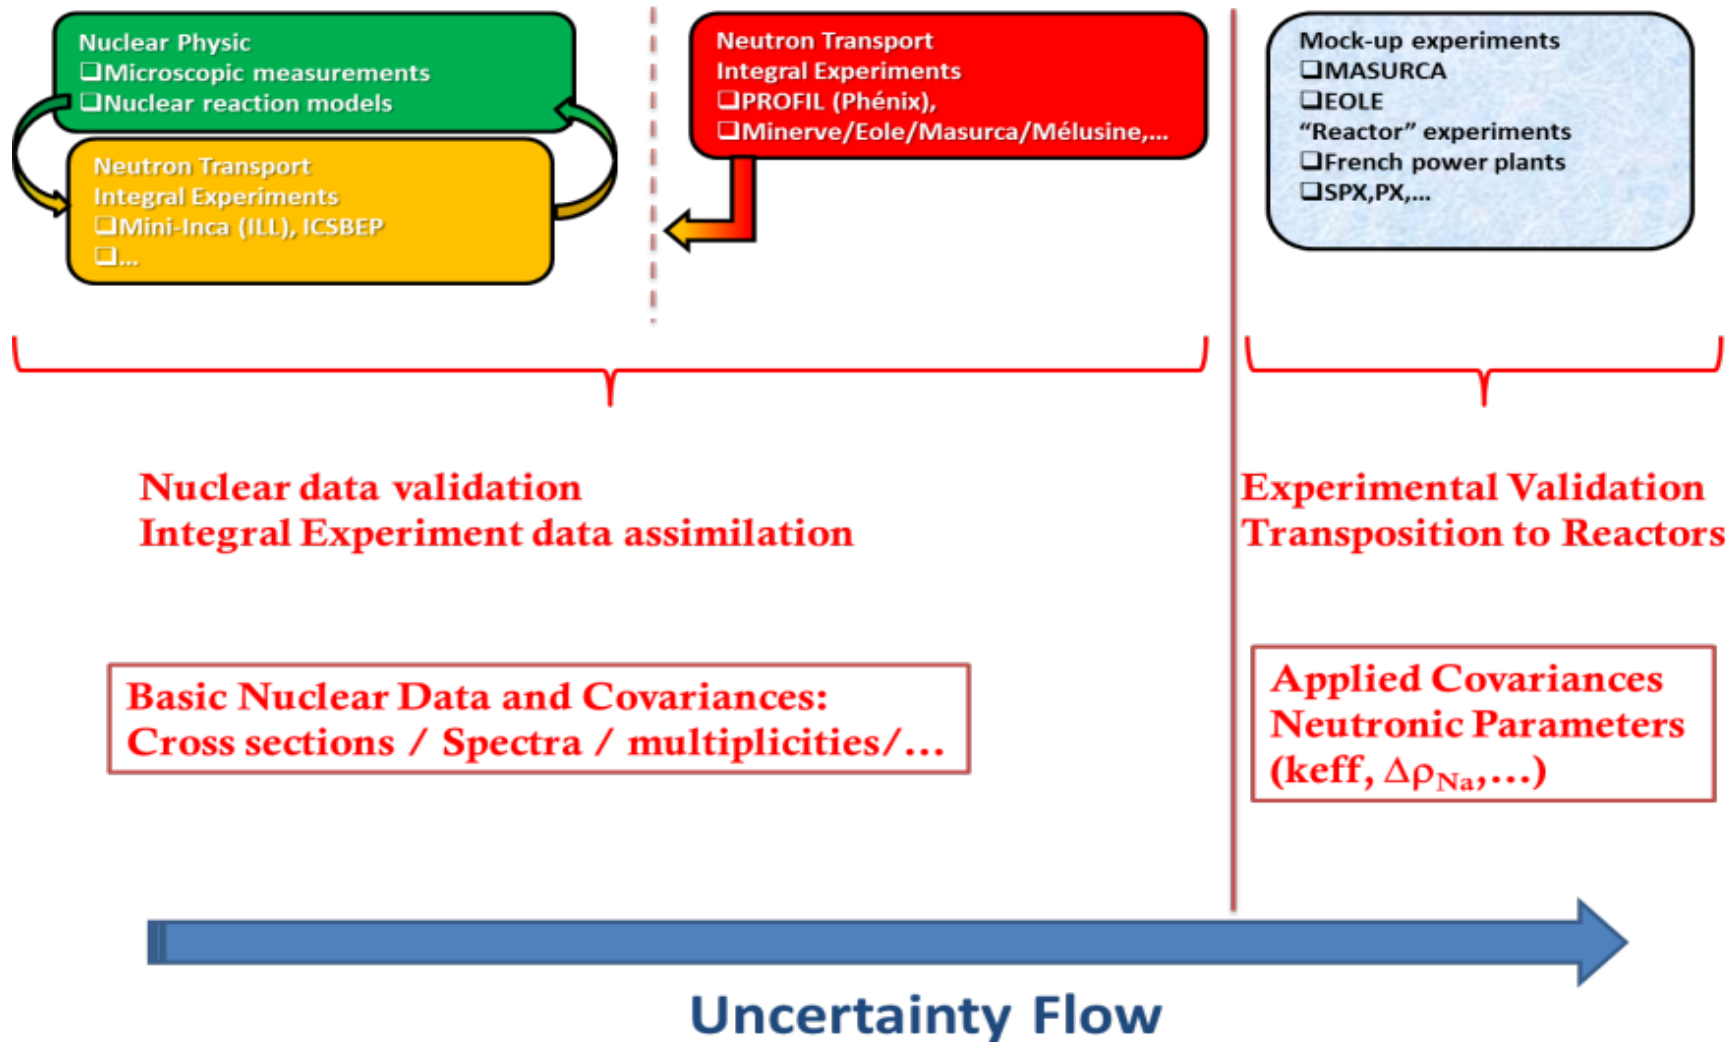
Nuclear Physic
❑Microscopic measurements
❑Nuclear reaction models

Neutron Transport
Integral Experiments
❑Mini-Inca (ILL), ICSBEP
❑...

Neutron Transport
Integral Experiments
❑PROFIL (Phénix),
❑Minerve/Eole/Masurca/Mélusine,...

Mock-up experiments
❑MASURCA
❑EOLE
"Reactor" experiments
❑French power plants
❑SPX,PX,...

Nuclear data validation
Integral Experiment data assimilation

Experimental Validation
Transposition to Reactors

Basic Nuclear Data and Covariances:
Cross sections / Spectra / multiplicities/...

Applied Covariances
Neutronic Parameters
(keff, $\Delta\rho_{Na}$,...)

Uncertainty Flow